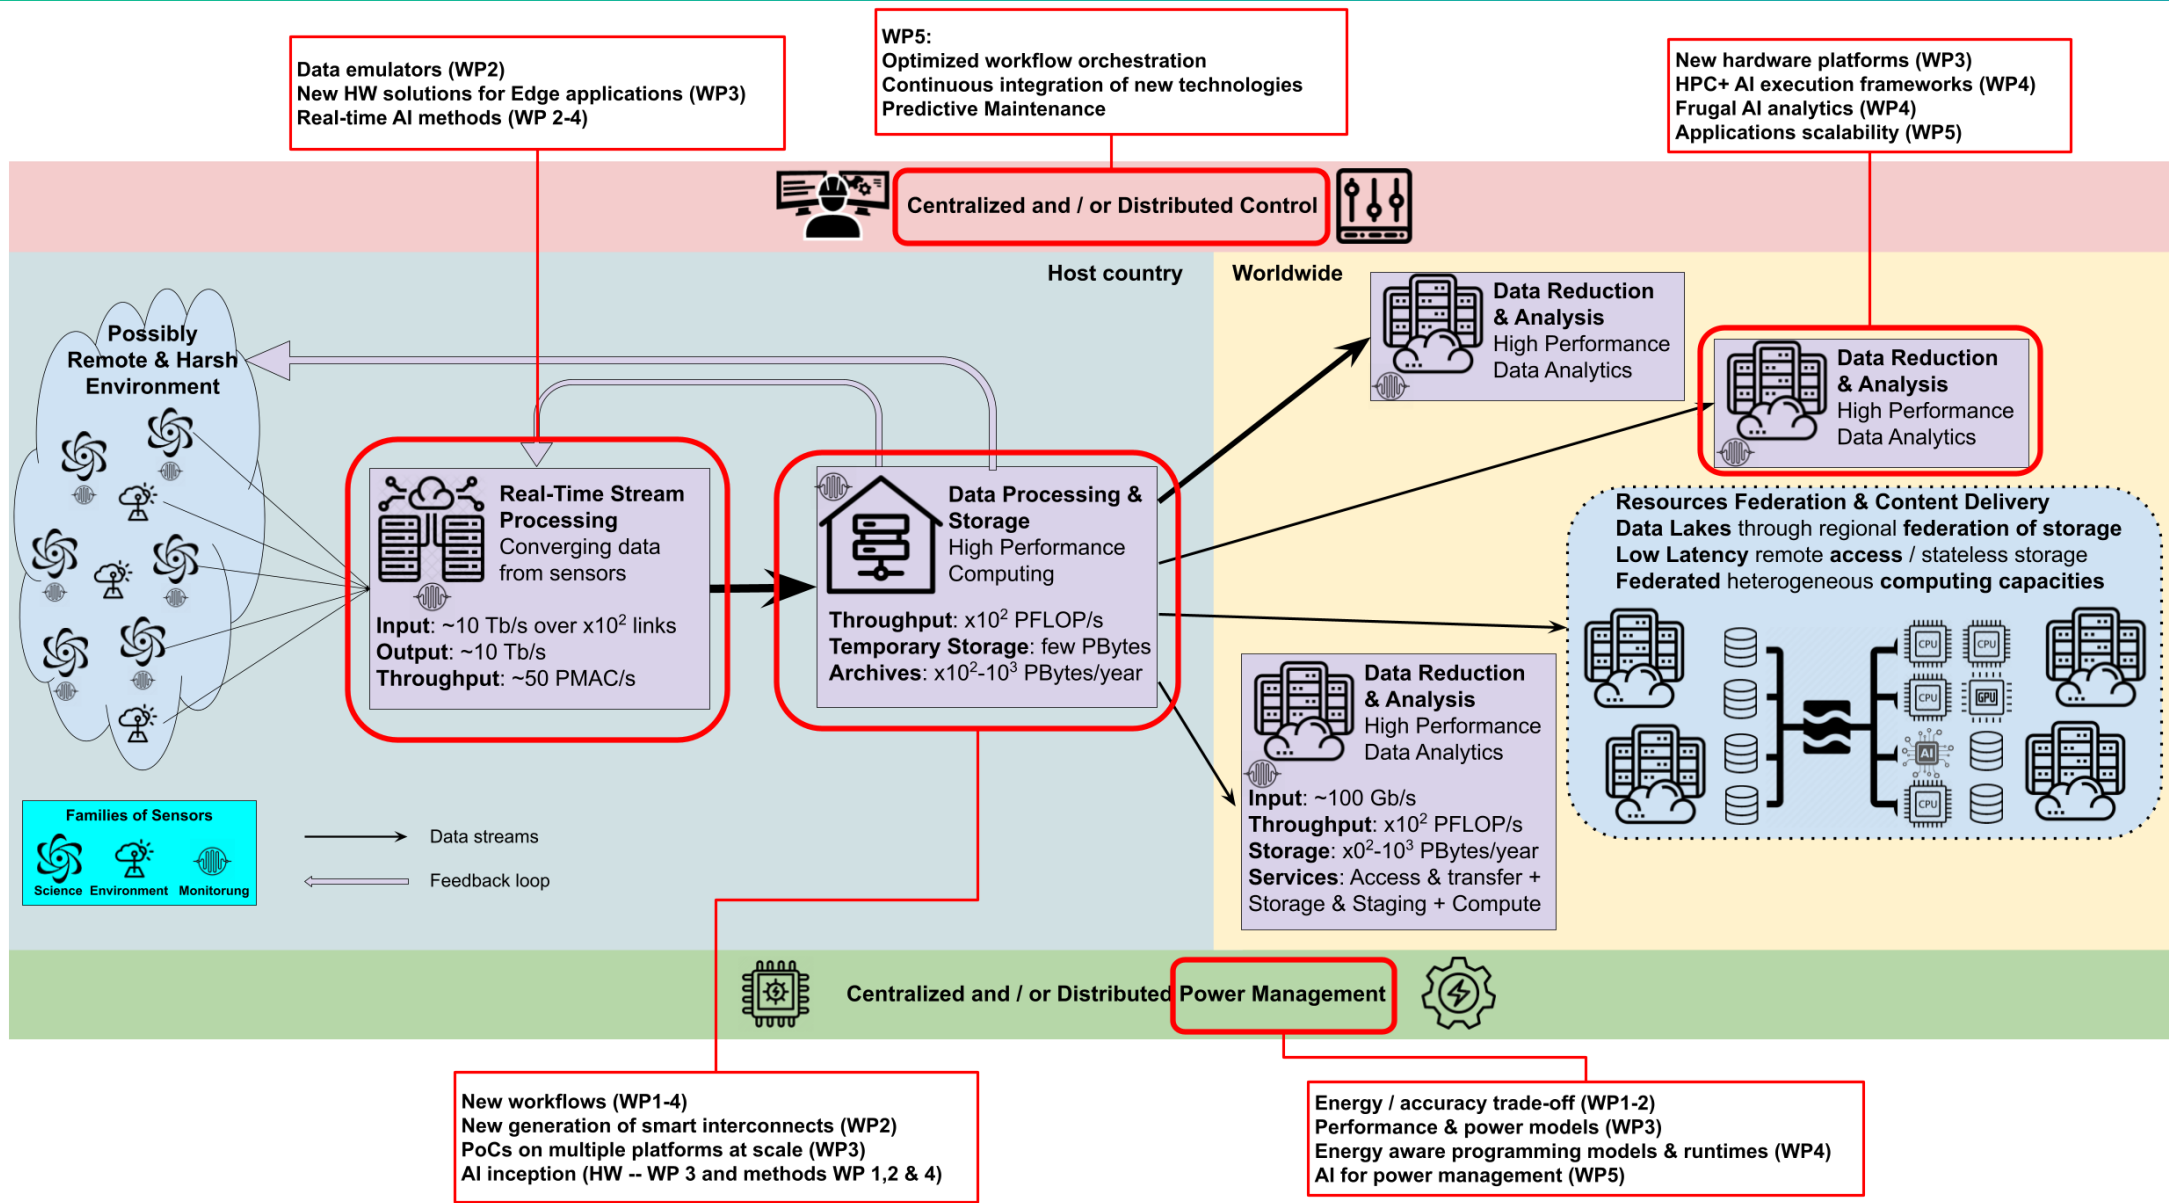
Data emulators (WP2)
New HW solutions for Edge applications (WP3)
Real-time AI methods (WP 2-4)

WP5:
Optimized workflow orchestration
Continuous integration of new technologies
Predictive Maintenance

New hardware platforms (WP3)
HPC+ AI execution frameworks (WP4)
Frugal AI analytics (WP4)
Applications scalability (WP5)

Centralized and / or Distributed Control

Host country

Worldwide

Possibly Remote & Harsh Environment

Data Reduction & Analysis
High Performance Data Analytics

Data Reduction & Analysis
High Performance Data Analytics

Real-Time Stream Processing
Converging data from sensors

Input: ~10 Tb/s over x10$^2$ links
Output: ~10 Tb/s
Throughput: ~50 PMAC/s

Data Processing & Storage
High Performance Computing

Throughput: x10$^2$ PFLOP/s
Temporary Storage: few PBytes
Archives: x10$^2$-10$^3$ PBytes/year

Resources Federation & Content Delivery
Data Lakes through regional federation of storage
Low Latency remote access / stateless storage
Federated heterogeneous computing capacities

CPU CPU CPU GPU AI CPU

Data Reduction & Analysis
High Performance Data Analytics

Input: ~100 Gb/s
Throughput: x10$^2$ PFLOP/s
Storage: x0$^2$-10$^3$ PBytes/year
Services: Access & transfer + Storage & Staging + Compute

Families of Sensors
Science Environment Monitorung

Data streams
Feedback loop

Centralized and / or Distributed Power Management

New workflows (WP1-4)
New generation of smart interconnects (WP2)
PoCs on multiple platforms at scale (WP3)
AI inception (HW -- WP 3 and methods WP 1,2 & 4)

Energy / accuracy trade-off (WP1-2)
Performance & power models (WP3)
Energy aware programming models & runtimes (WP4)
AI for power management (WP5)